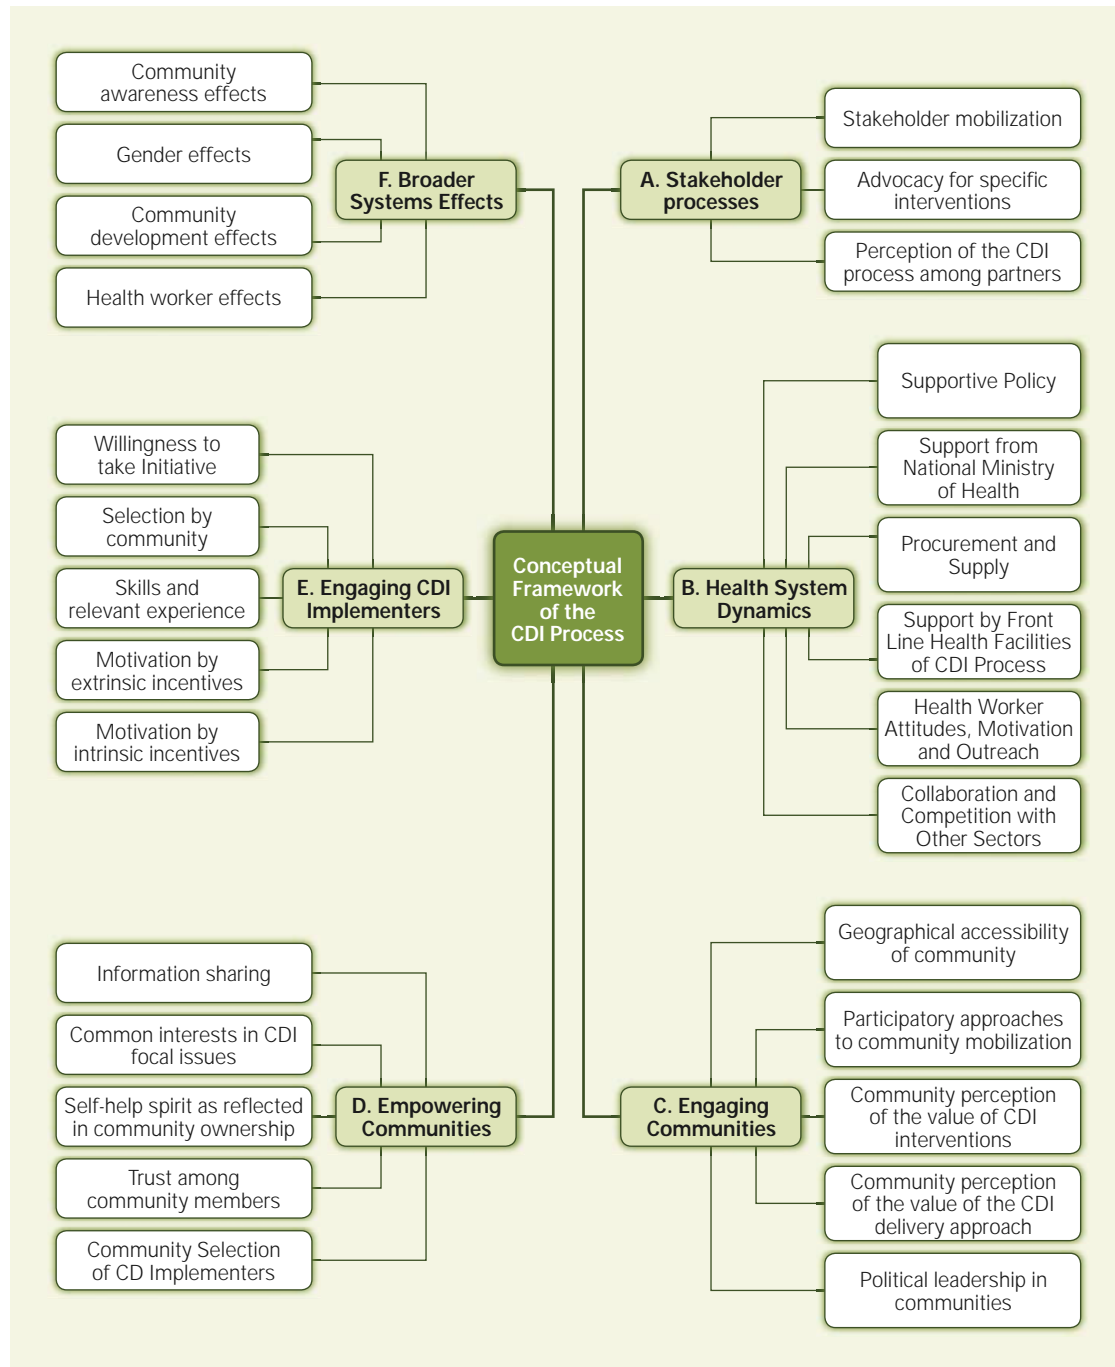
Conceptual Framework of the CDI Process

F. Broader Systems Effects

Community awareness effects

Gender effects

Community development effects

Health worker effects

A. Stakeholder processes

Stakeholder mobilization

Advocacy for specific interventions

Perception of the CDI process among partners

E. Engaging CDI Implementers

Willingness to take Initiative

Selection by community

Skills and relevant experience

Motivation by extrinsic incentives

Motivation by intrinsic incentives

B. Health System Dynamics

Supportive Policy

Support from National Ministry of Health

Procurement and Supply

Support by Front Line Health Facilities of CDI Process

Health Worker Attitudes, Motivation and Outreach

Collaboration and Competition with Other Sectors

D. Empowering Communities

Information sharing

Common interests in CDI focal issues

Self-help spirit as reflected in community ownership

Trust among community members

Community Selection of CD Implementers

C. Engaging Communities

Geographical accessibility of community

Participatory approaches to community mobilization

Community perception of the value of CDI interventions

Community perception of the value of the CDI delivery approach

Political leadership in communities